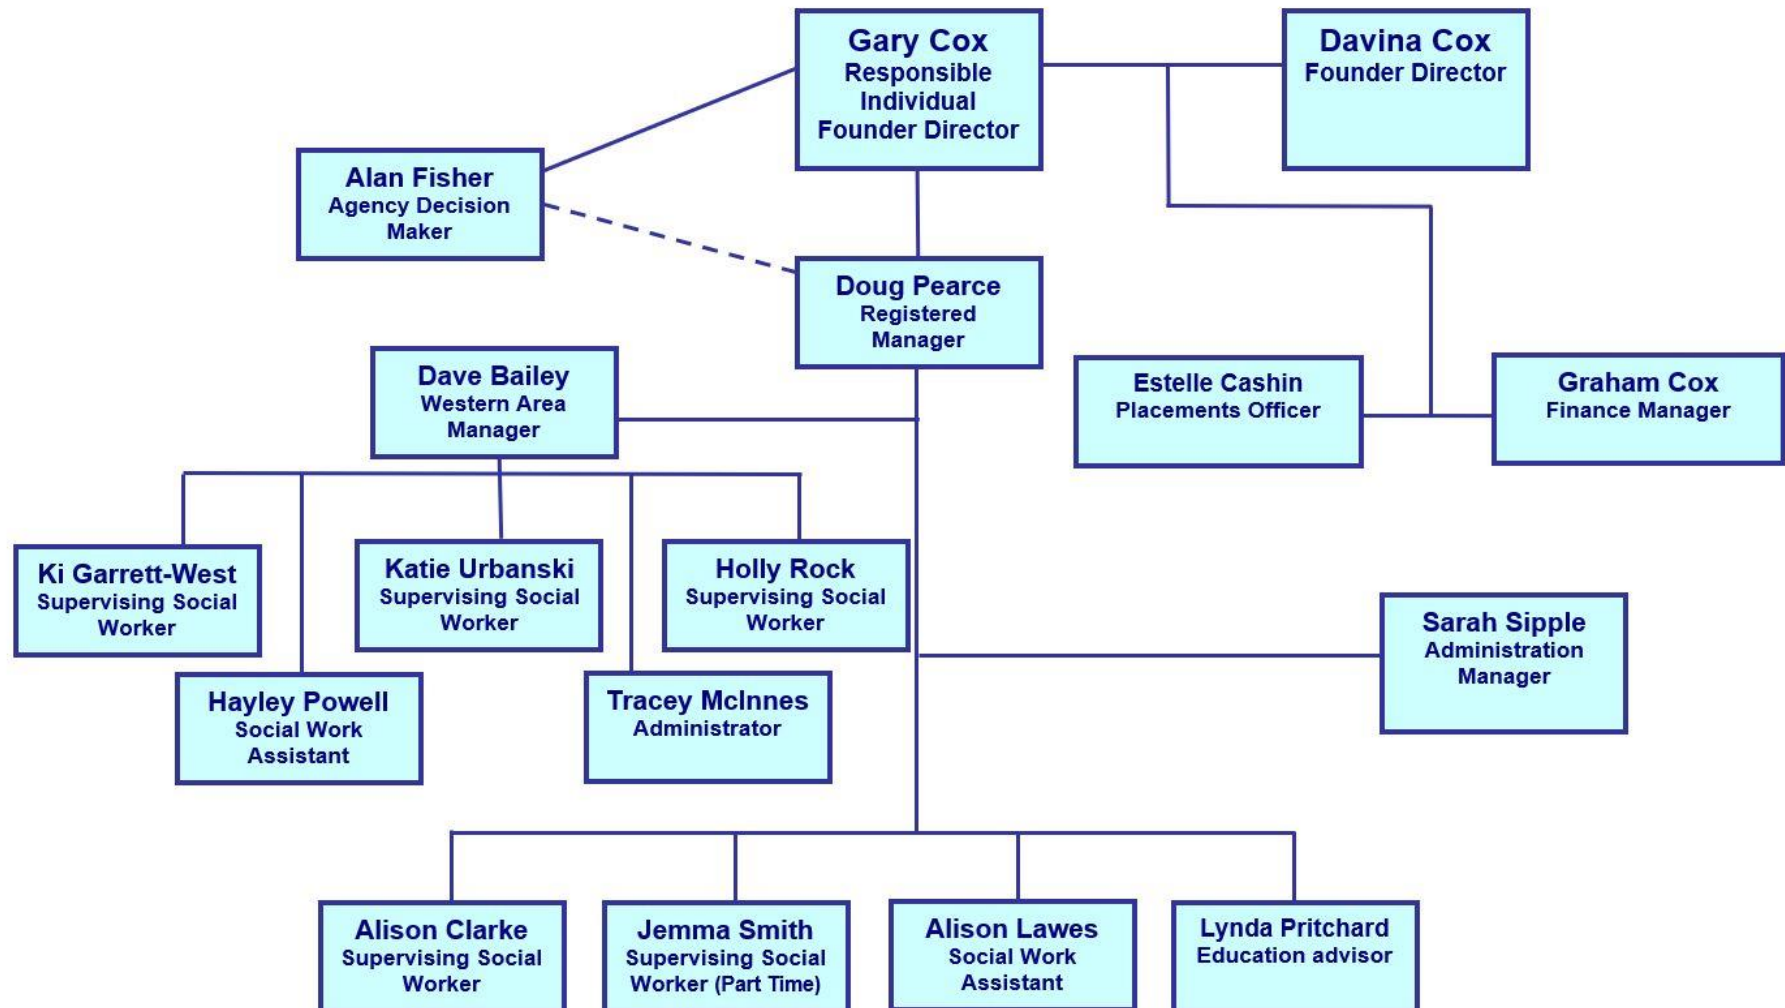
Gary Cox
Responsible Individual
Founder Director

Davina Cox
Founder Director

Alan Fisher
Agency Decision Maker

Doug Pearce
Registered Manager

Dave Bailey
Western Area Manager

Estelle Cashin
Placements Officer

Graham Cox
Finance Manager

Ki Garrett-West
Supervising Social Worker

Katie Urbanski
Supervising Social Worker

Holly Rock
Supervising Social Worker

Sarah Sipple
Administration Manager

Hayley Powell
Social Work Assistant

Tracey McInnes
Administrator

Alison Clarke
Supervising Social Worker

Jemma Smith
Supervising Social Worker (Part Time)

Alison Lawes
Social Work Assistant

Lynda Pritchard
Education advisor